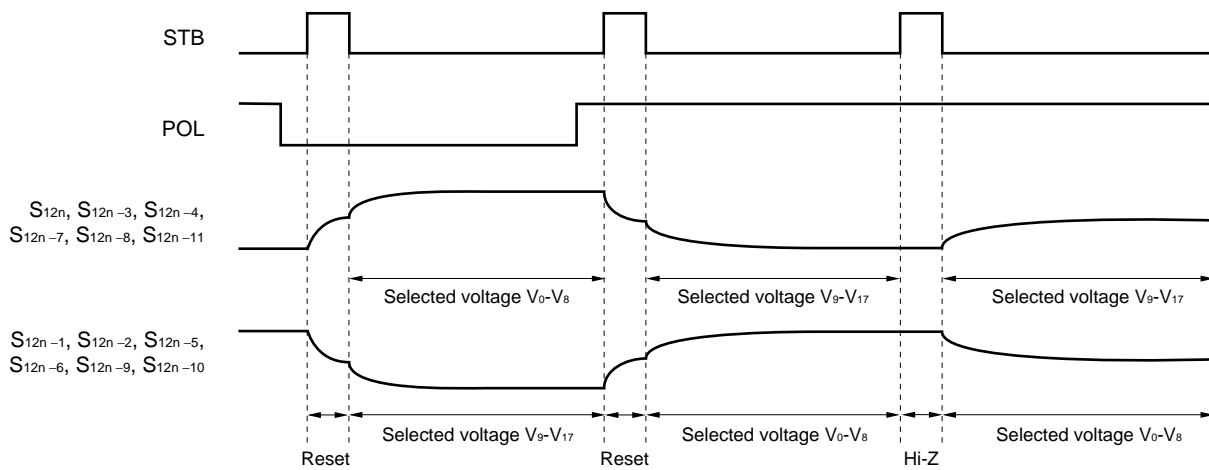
STB

POL

$S_{12n}$, $S_{12n-3}$, $S_{12n-4}$, $S_{12n-7}$, $S_{12n-8}$, $S_{12n-11}$

Selected voltage $V_0$-$V_8$

Selected voltage $V_9$-$V_{17}$

Selected voltage $V_9$-$V_{17}$

$S_{12n-1}$, $S_{12n-2}$, $S_{12n-5}$, $S_{12n-6}$, $S_{12n-9}$, $S_{12n-10}$

Selected voltage $V_9$-$V_{17}$

Selected voltage $V_0$-$V_8$

Selected voltage $V_0$-$V_8$

Reset

Reset

Hi-Z